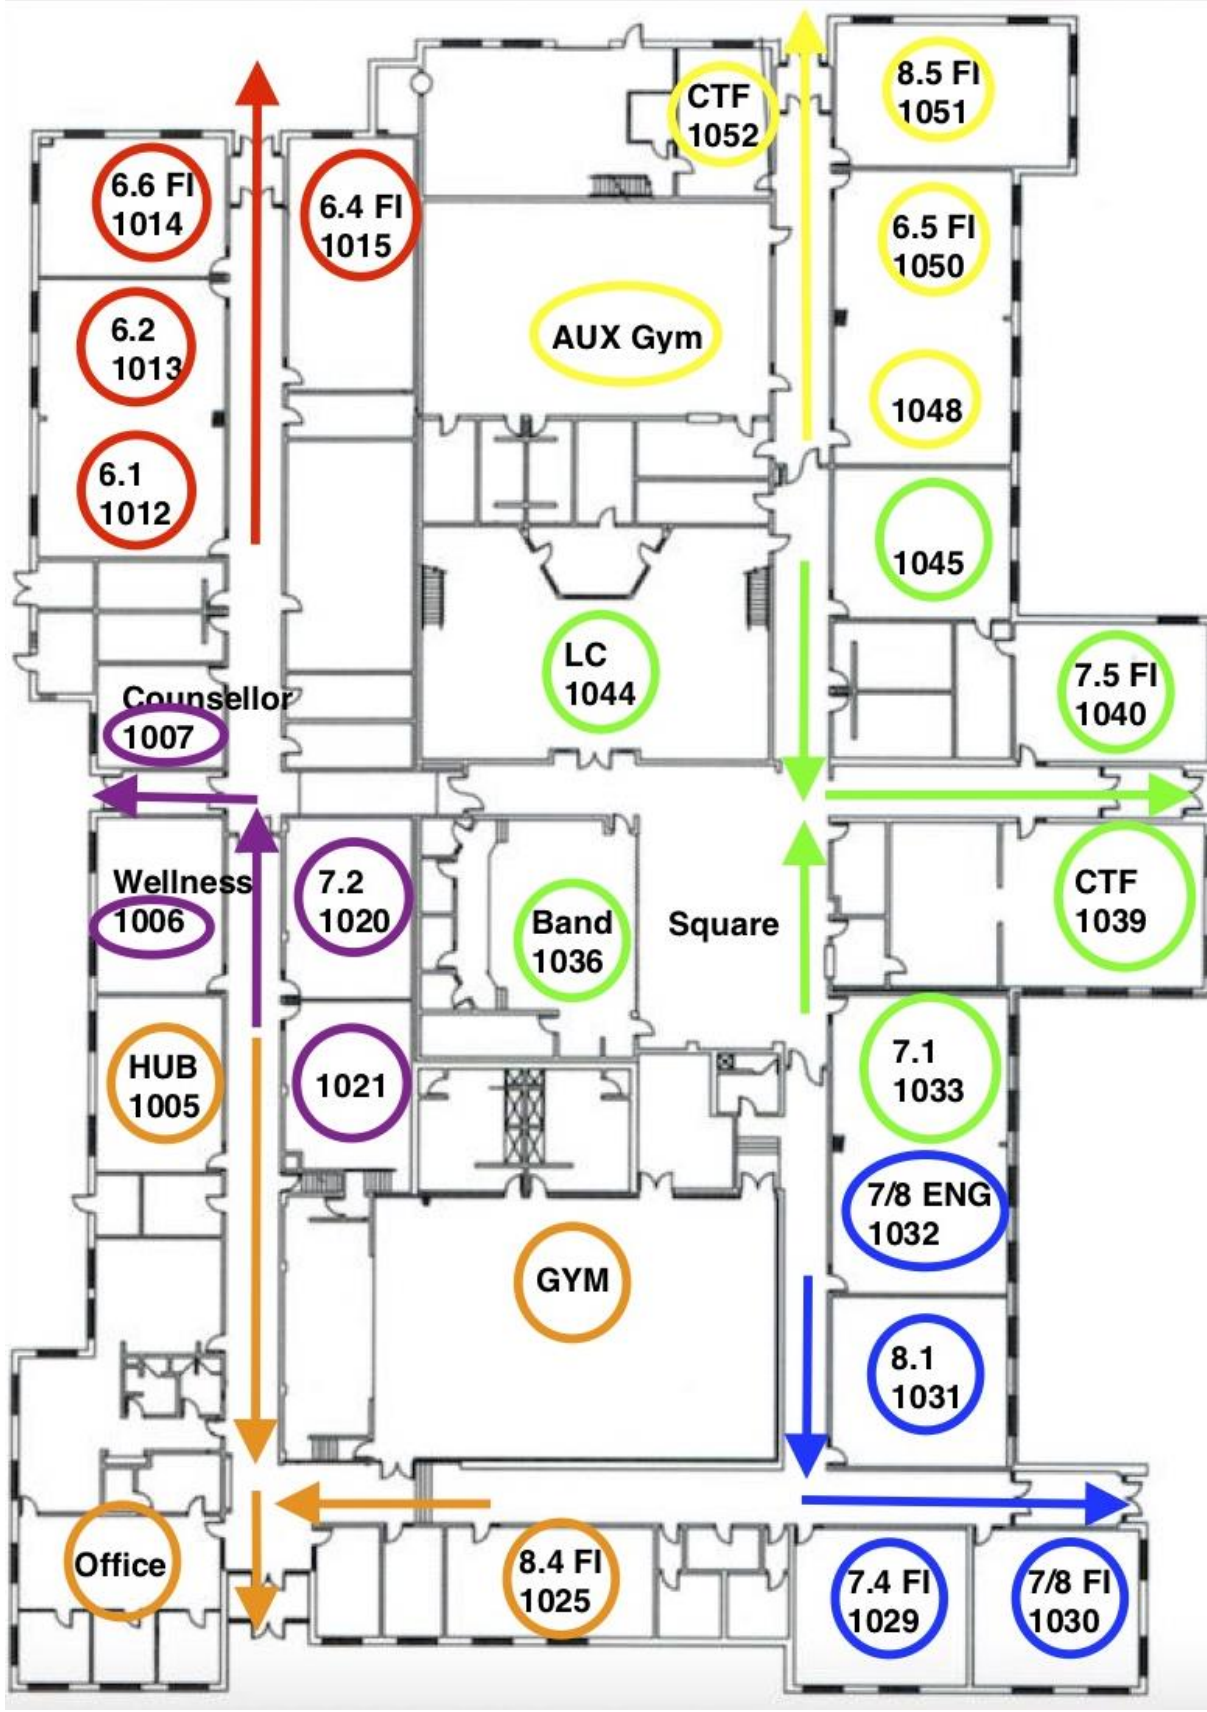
CTF
1052

8.5 FI
1051

6.6 FI
1014

6.4 FI
1015

6.5 FI
1050

6.2
1013

AUX Gym

1048

6.1
1012

1045

LC
1044

7.5 FI
1040

Counsellor
1007

Wellness
1006

7.2
1020

Band
1036

Square

CTF
1039

HUB
1005

1021

7.1
1033

7/8 ENG
1032

GYM

8.1
1031

Office

8.4 FI
1025

7.4 FI
1029

7/8 FI
1030